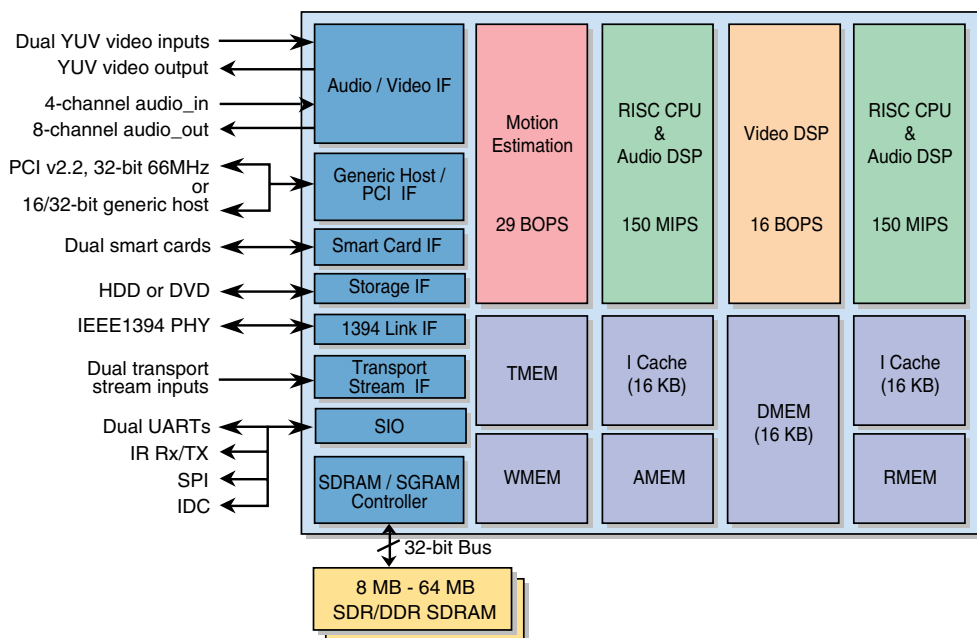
Dual YUV video inputs
YUV video output
4-channel audio_in
8-channel audio_out
PCI v2.2, 32-bit 66MHz
or
16/32-bit generic host
Dual smart cards
HDD or DVD
IEEE1394 PHY
Dual transport stream inputs
Dual UARTs
IR Rx/TX
SPI
IDC

Audio / Video IF
Generic Host / PCI IF
Smart Card IF
Storage IF
1394 Link IF
Transport Stream IF
SIO
SDRAM / SGRAM Controller

Motion Estimation
29 BOPS

RISC CPU & Audio DSP
150 MIPS

Video DSP
16 BOPS

RISC CPU & Audio DSP
150 MIPS

TMEM
WMEM
I Cache (16 KB)
AMEM
DMEM (16 KB)
I Cache (16 KB)
RMEM

32-bit Bus

8 MB - 64 MB
SDR/DDR SDRAM